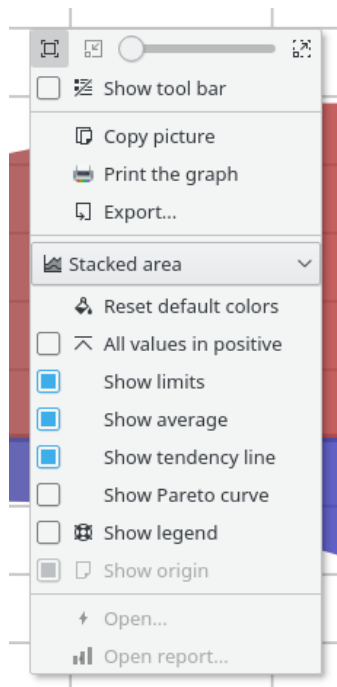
Show tool bar

Copy picture

Print the graph

Export...

Stacked area

Reset default colors

All values in positive

Show limits

Show average

Show tendency line

Show Pareto curve

Show legend

Show origin

Open...

Open report...